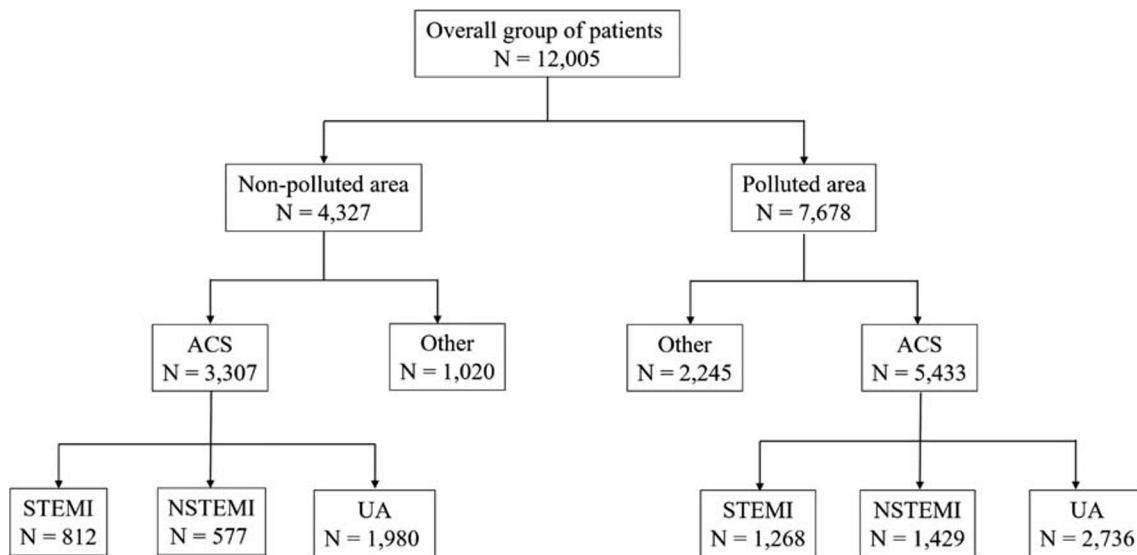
Overall group of patients
N = 12,005

Non-polluted area
N = 4,327

Polluted area
N = 7,678

ACS
N = 3,307

Other
N = 1,020

Other
N = 2,245

ACS
N = 5,433

STEMI
N = 812

NSTEMI
N = 577

UA
N = 1,980

STEMI
N = 1,268

NSTEMI
N = 1,429

UA
N = 2,736